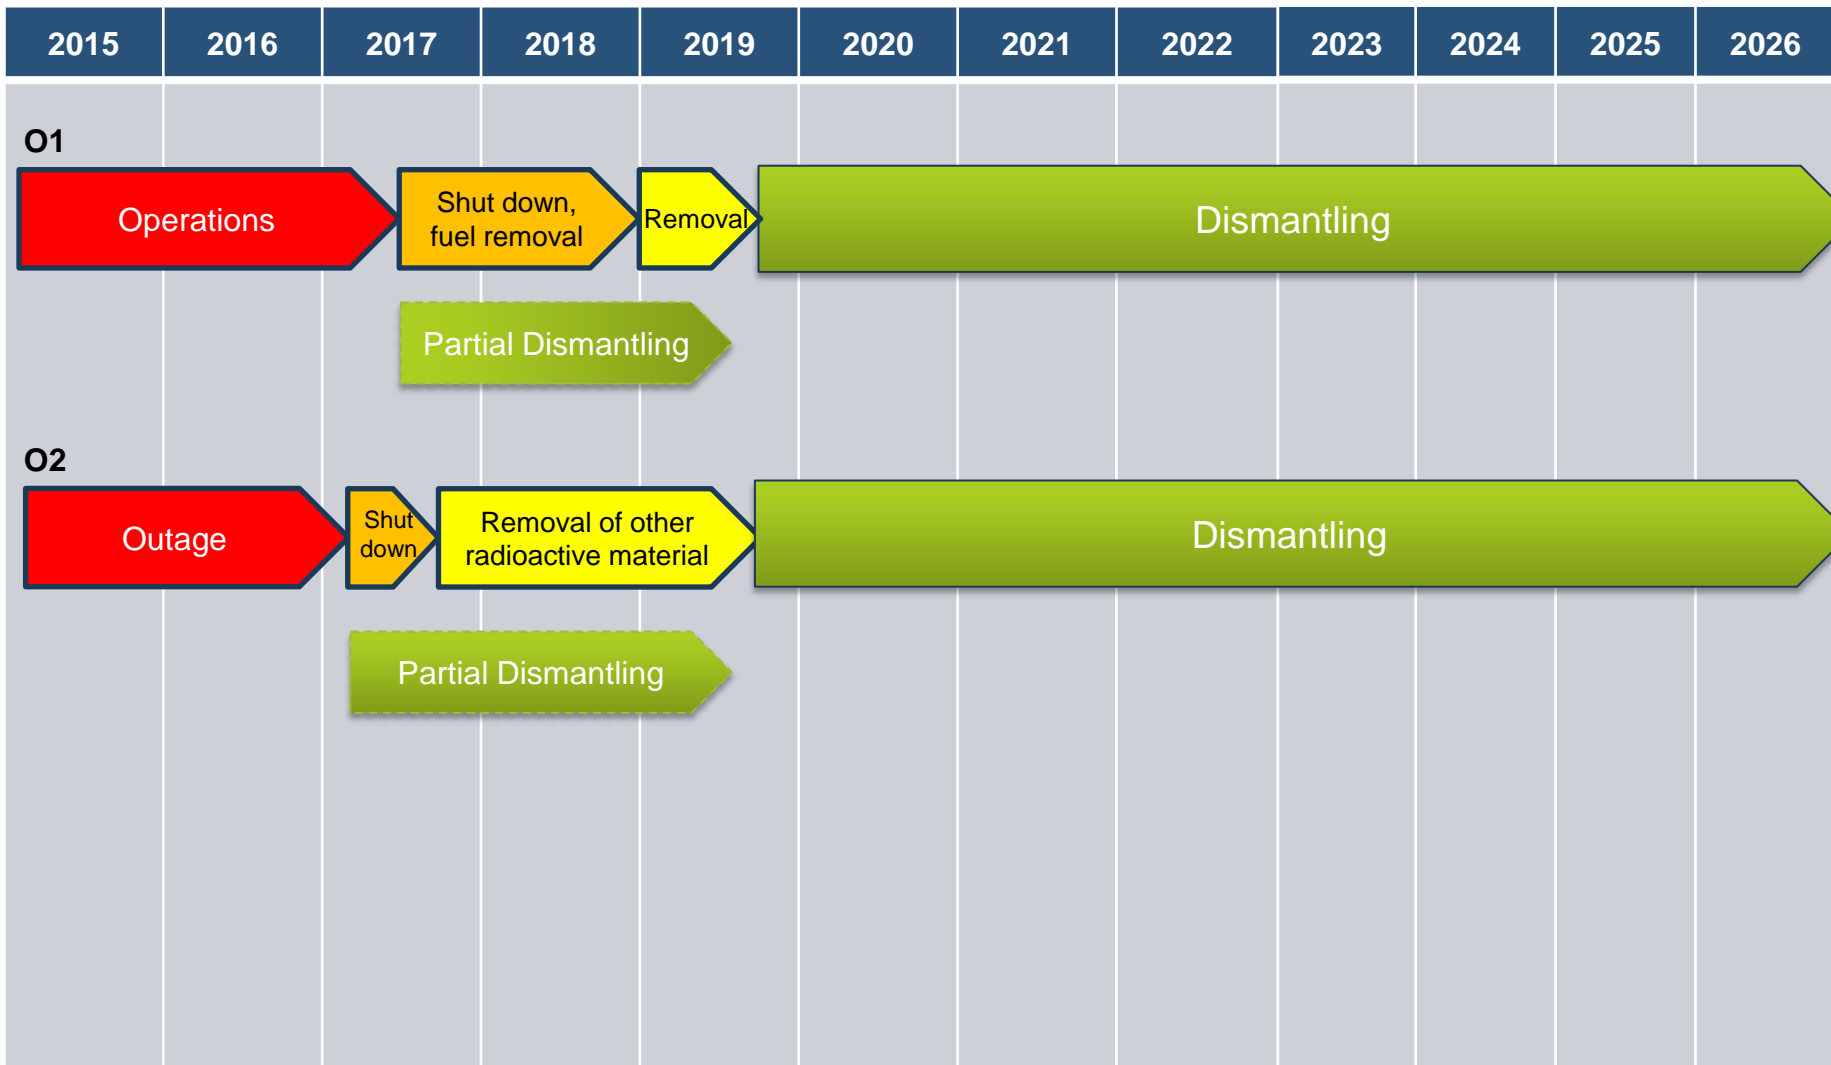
| 2015 | 2016 | 2017 | 2018 | 2019 | 2020 | 2021 | 2022 | 2023 | 2024 | 2025 | 2026 |
|---|---|---|---|---|---|---|---|---|---|---|---|

O1

Operations

Shut down, fuel removal

Removal

Dismantling

Partial Dismantling

O2

Outage

Shut down

Removal of other radioactive material

Dismantling

Partial Dismantling